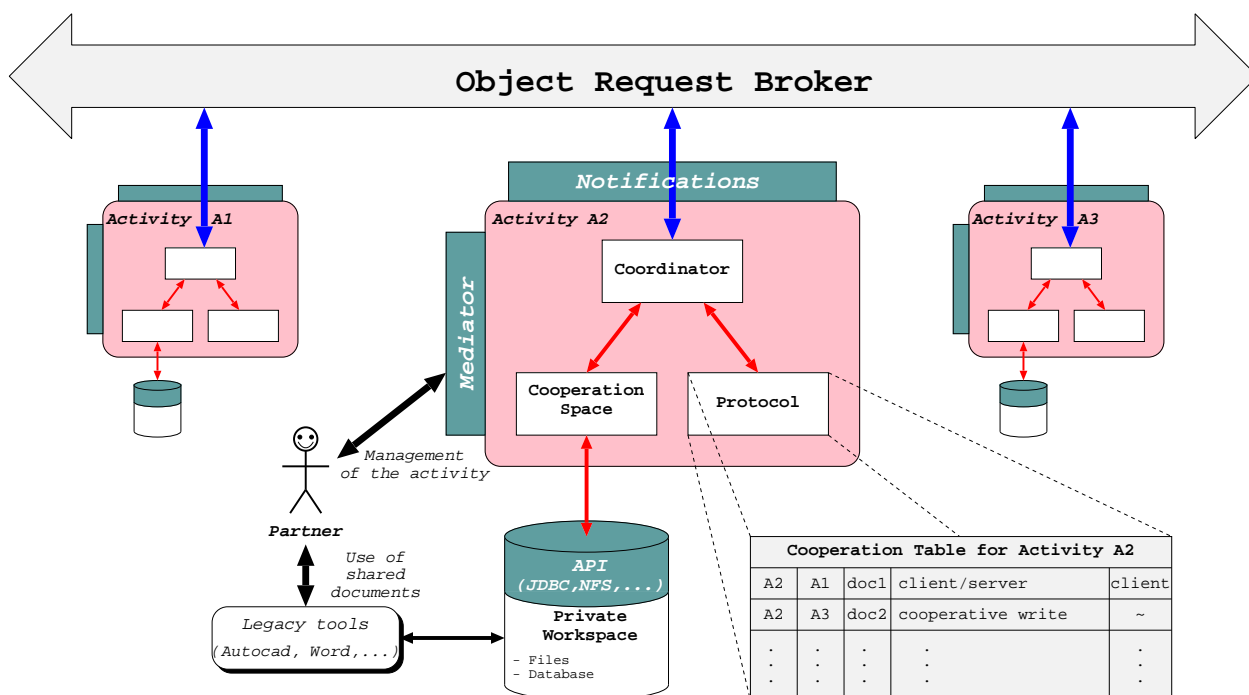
Object Request Broker

Notifications

Activity A1

Activity A2

Activity A3

Mediator

Coordinator

Cooperation Space

Protocol

Management of the activity

Partner

Use of shared documents

API (JDBC,NFS,...)

Private Workspace

- Files
- Database

Legacy tools (Autocad, Word,...)

| Cooperation Table for Activity A2 | | | | |
|---|---|---|---|---|
| A2 | A1 | doc1 | client/server | client |
| A2 | A3 | doc2 | cooperative write | ~ |
| . . . | . . . | . . . | . . . | . . . |